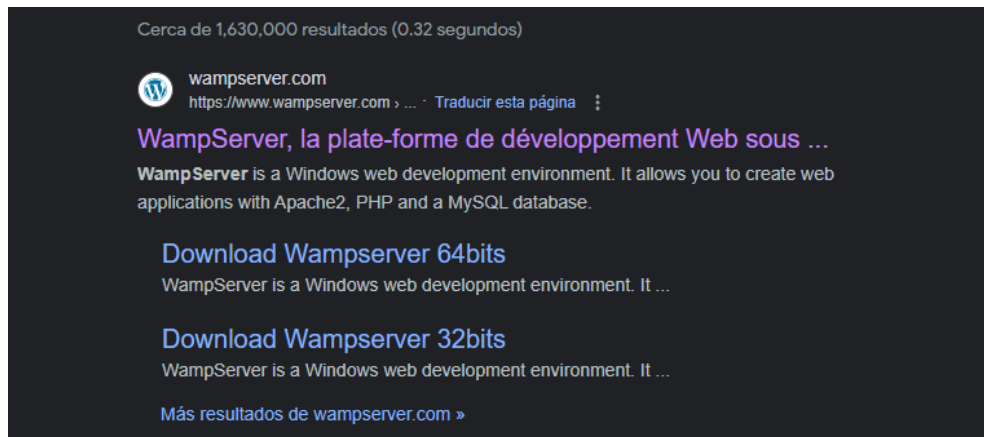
Cerca de 1,630,000 resultados (0.32 segundos)

wampserver.com
https://www.wampserver.com › ... · Traducir esta página ⋮

WampServer, la plate-forme de développement Web sous ...

**WampServer** is a Windows web development environment. It allows you to create web applications with Apache2, PHP and a MySQL database.

Download Wampserver 64bits
WampServer is a Windows web development environment. It ...

Download Wampserver 32bits
WampServer is a Windows web development environment. It ...

Más resultados de wampserver.com »